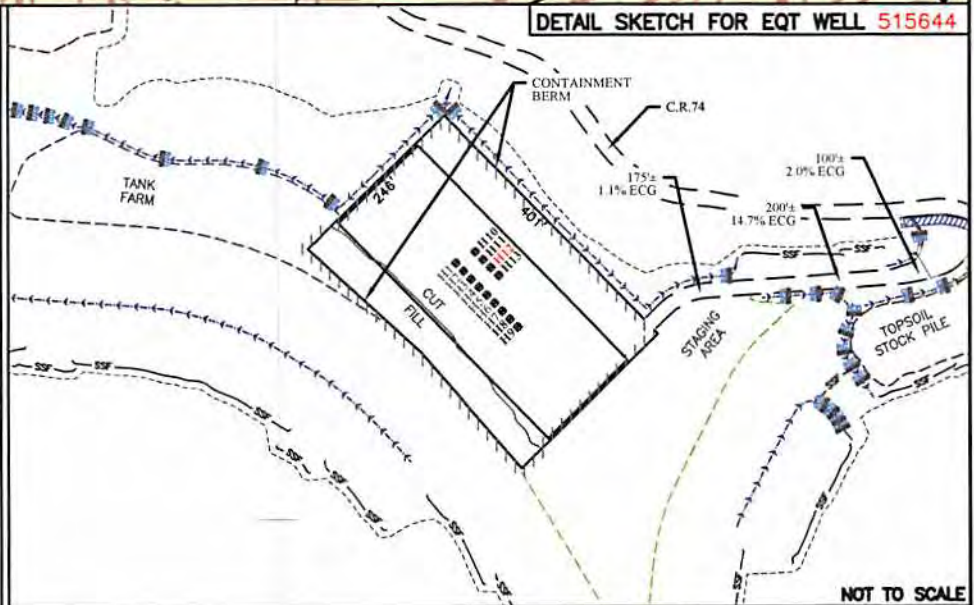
DETAIL SKETCH FOR EQT WELL 515644

CONTAINMENT BERM

C.R.74

TANK FARM

246'

401'

175'±
1.1% ECG

100'±
2.0% ECG

200'±
14.7% ECG

SSF

CUT

FILL

STAGING AREA

TOPSOIL STOCK PILE

SSF

SSF

SSF

SSF

SSF

SSF

SSF

NOT TO SCALE